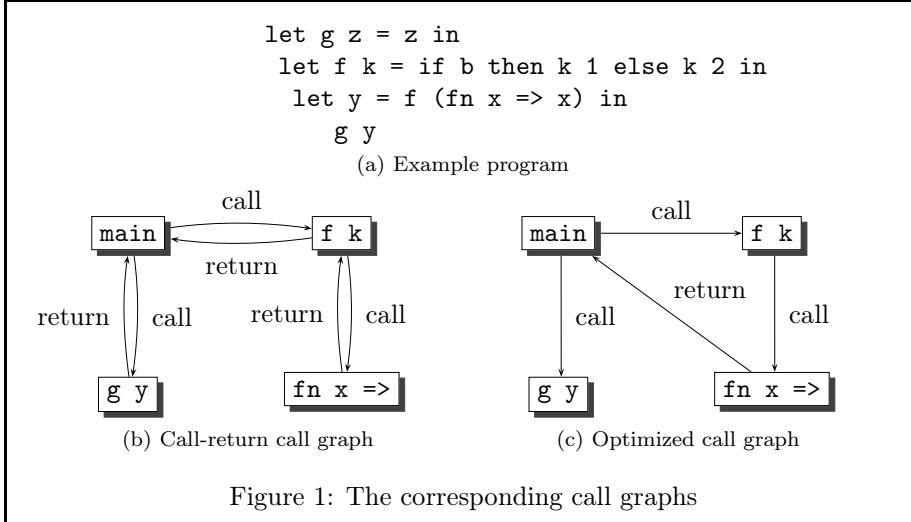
let g z = z in
let f k = if b then k 1 else k 2 in
let y = f (fn x => x) in
g y

(a) Example program

call
main
f k
return
return
call
return
call
g y
fn x =>

(b) Call-return call graph

main
call
f k
return
call
call
g y
fn x =>

(c) Optimized call graph

Figure 1: The corresponding call graphs